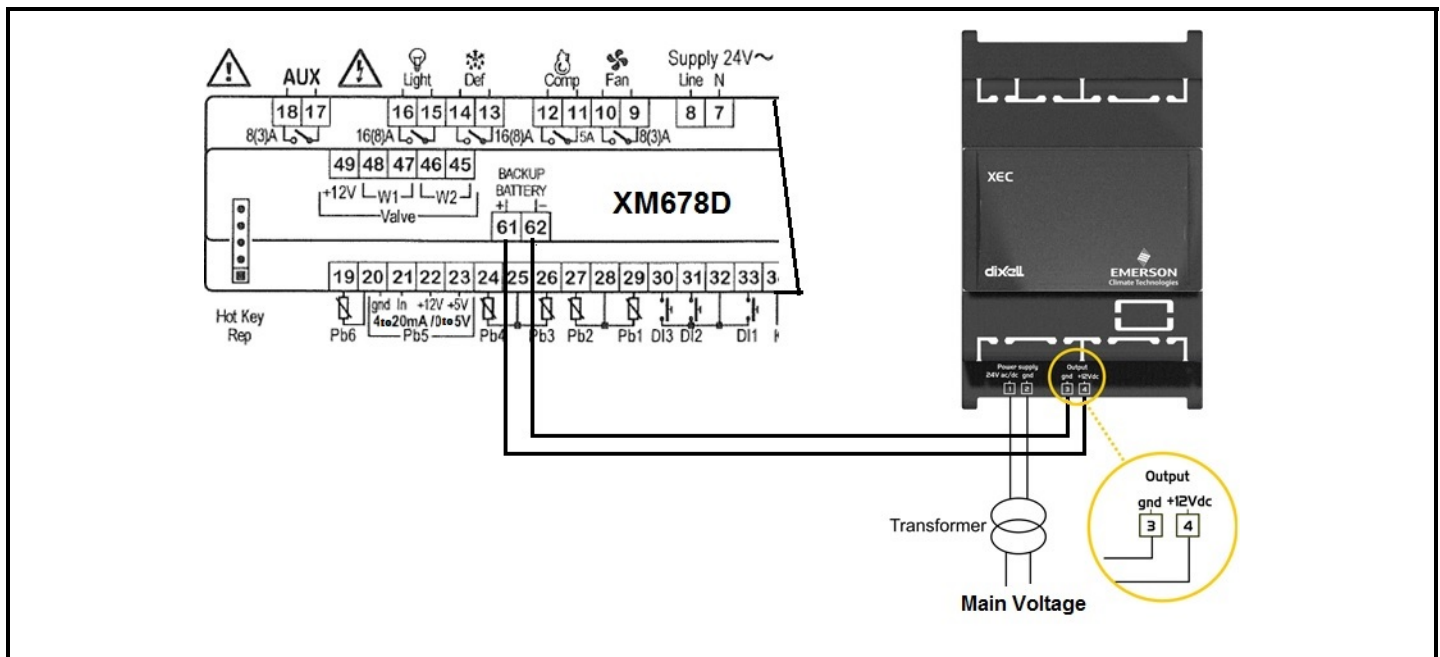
AUX Light Def Comp Fan Supply 24V~
Line N
18 17 16 15 14 13 12 11 10 9 8 7
8(3)A 16(8)A 16(8)A 5A 8(3)A
49 48 47 46 45
+12V W1 W2
Valve
BACKUP BATTERY
+ −
61 62
XM678D
19 20 21 22 23 24 25 26 27 28 29 30 31 32 33 3
gnd In +12V +5V
4to20mA /0to5V
Hot Key Rep
Pb6 Pb5 Pb4 Pb3 Pb2 Pb1 DI3 DI2 DI1
XEC
dixell
EMERSON
Climate Technologies
Power supply
24V ac/dc gnd
1 2
Output
gnd +12Vdc
3 4
Output
gnd +12Vdc
3 4
Transformer
Main Voltage